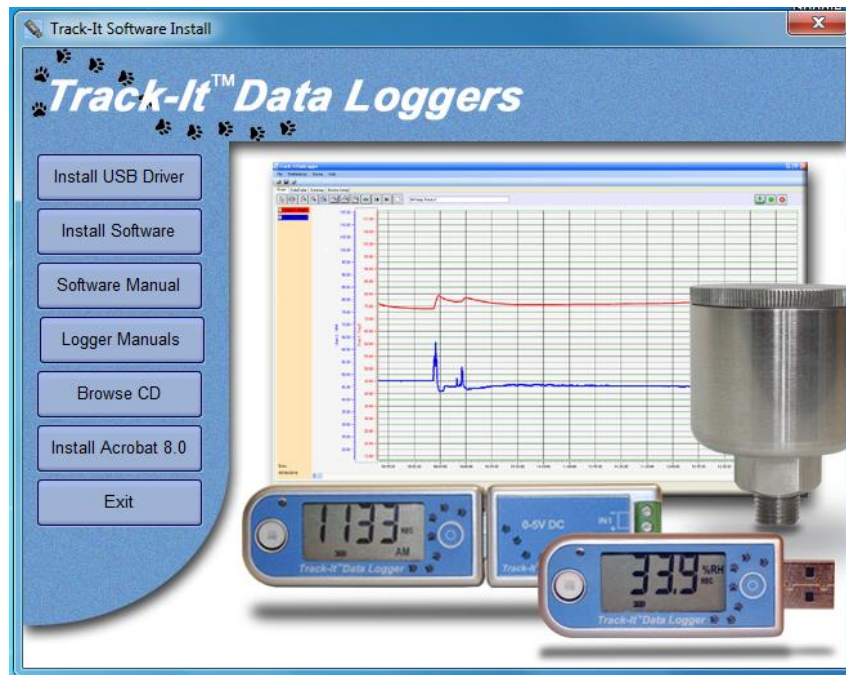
Track-It Software Install

Track-It™ Data Loggers

Install USB Driver

Install Software

Software Manual

Logger Manuals

Browse CD

Install Acrobat 8.0

Exit

11:33 AM

Track-It Data Logger

0-5V DC

IN1

Track-It

33.9 %RH

Track-It Data Logger